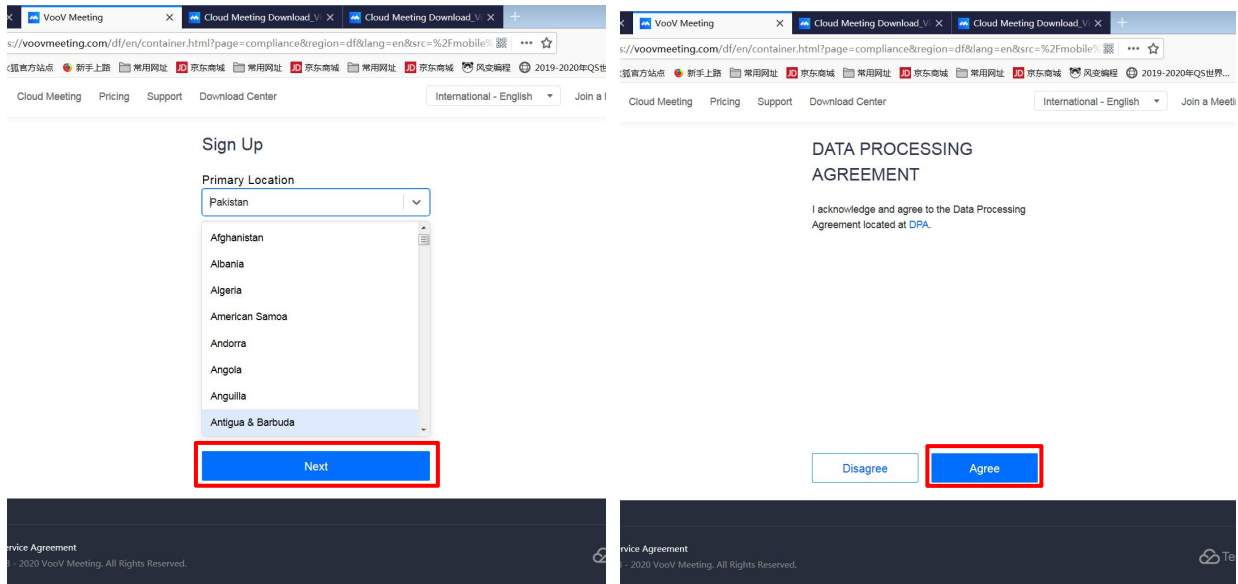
VooV Meeting
Cloud Meeting Download_V
Cloud Meeting Download_V
s://voovmeeting.com/df/en/container.html?page=compliance&region=df&lang=en&src=%2Fmobile%
狐官方站点 新手上路 常用网址 京东商城 常用网址 京东商城 常用网址 京东商城 风变编程 2019-2020年QS世
Cloud Meeting Pricing Support Download Center
International - English
Join a
Sign Up
Primary Location
Pakistan
Afghanistan
Albania
Algeria
American Samoa
Andorra
Angola
Anguilla
Antigua & Barbuda
Next
rvice Agreement
3 - 2020 VooV Meeting. All Rights Reserved.

VooV Meeting
Cloud Meeting Download_V
Cloud Meeting Download_V
s://voovmeeting.com/df/en/container.html?page=compliance&region=df&lang=en&src=%2Fmobile%
狐官方站点 新手上路 常用网址 京东商城 常用网址 京东商城 常用网址 京东商城 风变编程 2019-2020年QS世界...
Cloud Meeting Pricing Support Download Center
International - English
Join a Meeti
DATA PROCESSING AGREEMENT
I acknowledge and agree to the Data Processing Agreement located at DPA.
Disagree
Agree
rvice Agreement
- 2020 VooV Meeting. All Rights Reserved.
Te